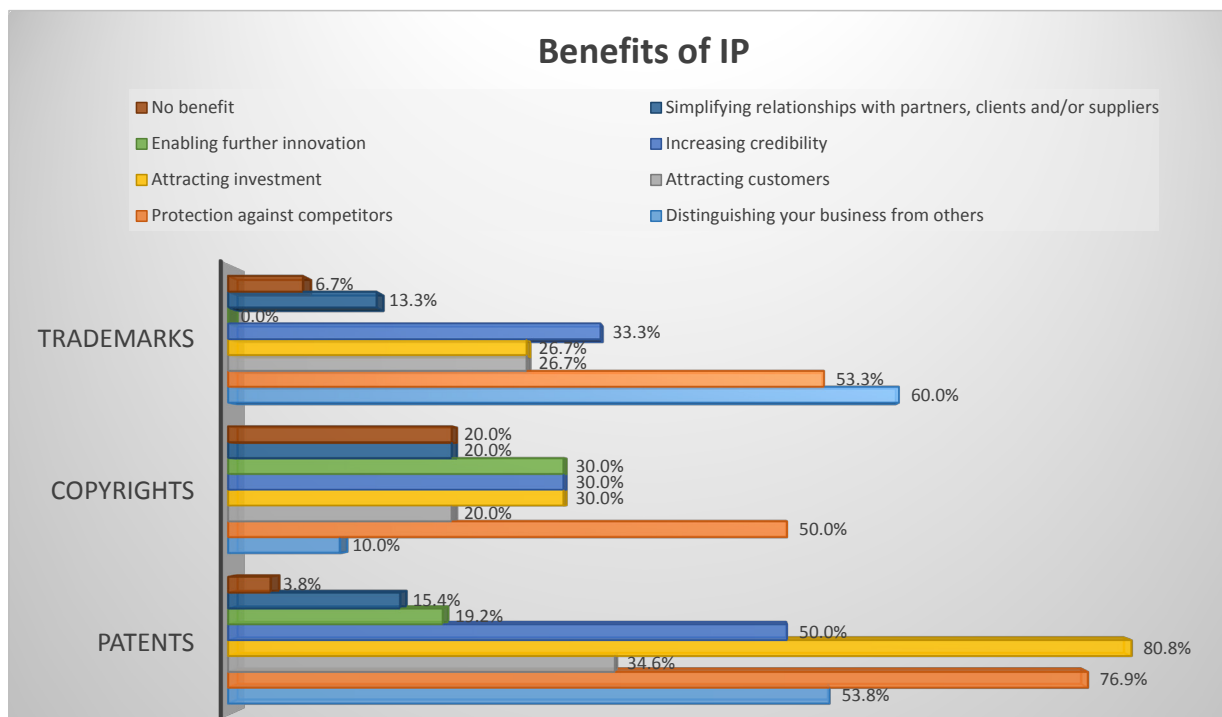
Benefits of IP

No benefit
Simplifying relationships with partners, clients and/or suppliers
Enabling further innovation
Increasing credibility
Attracting investment
Attracting customers
Protection against competitors
Distinguishing your business from others

TRADEMARKS
6.7%
13.3%
0.0%
33.3%
26.7%
26.7%
53.3%
60.0%

COPYRIGHTS
20.0%
20.0%
30.0%
30.0%
30.0%
20.0%
50.0%
10.0%

PATENTS
3.8%
15.4%
19.2%
50.0%
80.8%
34.6%
76.9%
53.8%